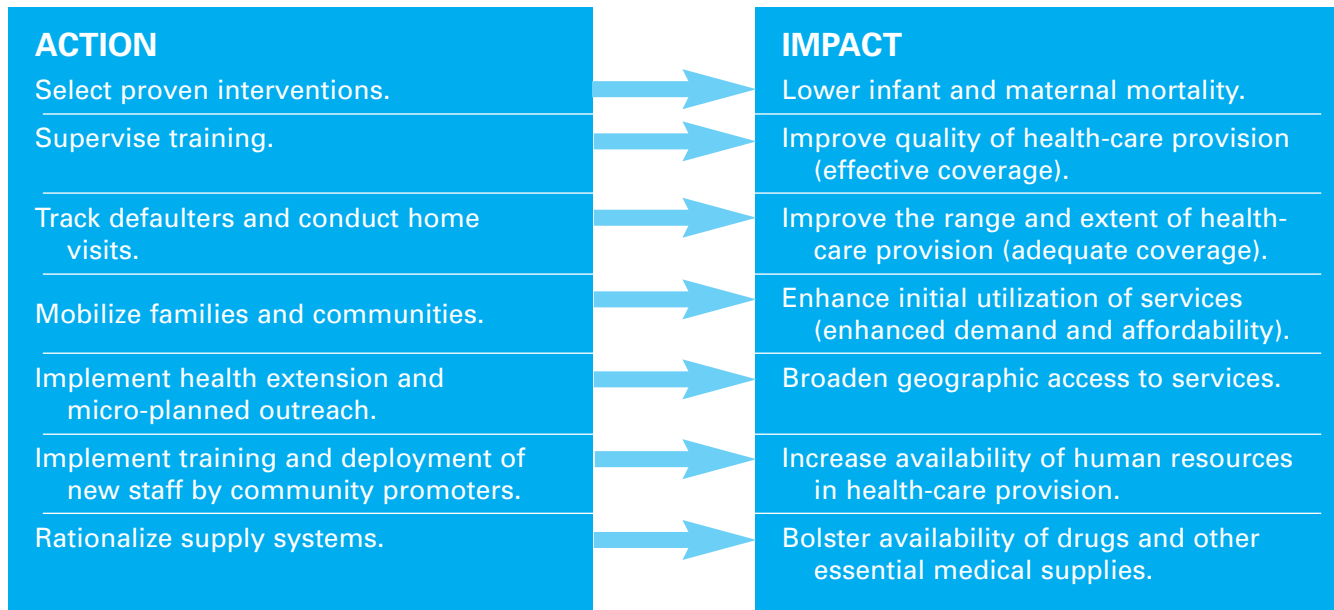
| ACTION | IMPACT |
|---|---|
| Select proven interventions. | Lower infant and maternal mortality. |
| Supervise training. | Improve quality of health-care provision (effective coverage). |
| Track defaulters and conduct home visits. | Improve the range and extent of health-care provision (adequate coverage). |
| Mobilize families and communities. | Enhance initial utilization of services (enhanced demand and affordability). |
| Implement health extension and micro-planned outreach. | Broaden geographic access to services. |
| Implement training and deployment of new staff by community promoters. | Increase availability of human resources in health-care provision. |
| Rationalize supply systems. | Bolster availability of drugs and other essential medical supplies. |